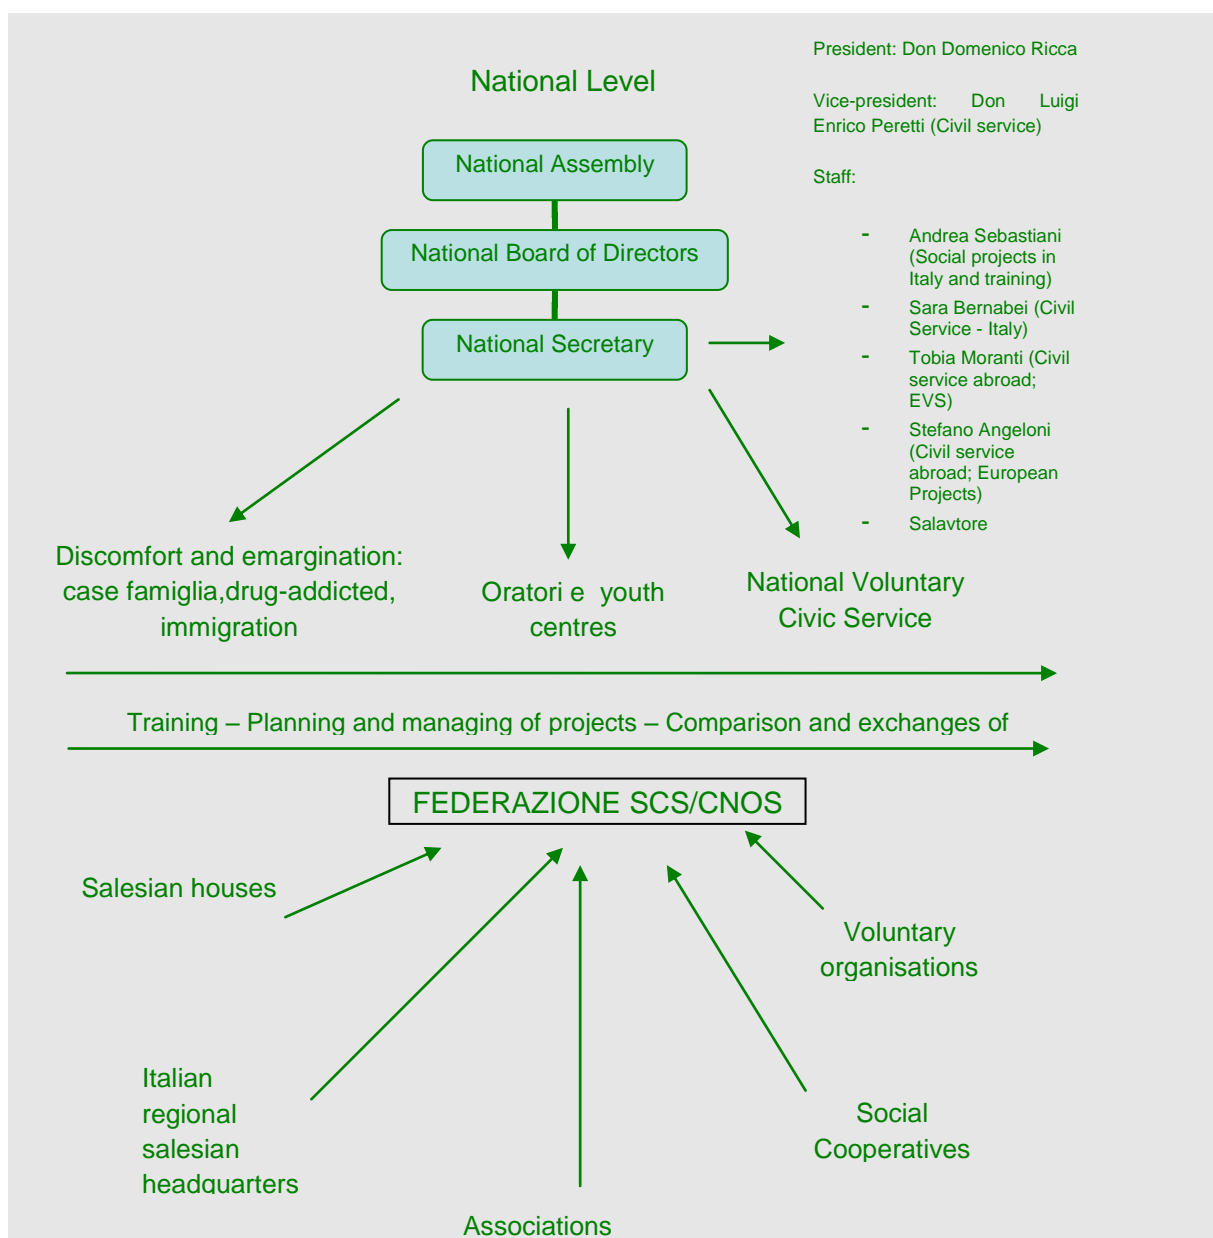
National Level

President: Don Domenico Ricca

Vice-president: Don Luigi Enrico Peretti (Civil service)

Staff:

- Andrea Sebastiani (Social projects in Italy and training)
- Sara Bernabei (Civil Service - Italy)
- Tobia Moranti (Civil service abroad; EVS)
- Stefano Angeloni (Civil service abroad; European Projects)
- Salavtore

National Assembly

National Board of Directors

National Secretary

Discomfort and emargination: case famiglia,drug-addicted, immigration

Oratori e youth centres

National Voluntary Civic Service

Training – Planning and managing of projects – Comparison and exchanges of

FEDERAZIONE SCS/CNOS

Salesian houses

Voluntary organisations

Italian regional salesian headquarters

Social Cooperatives

Associations